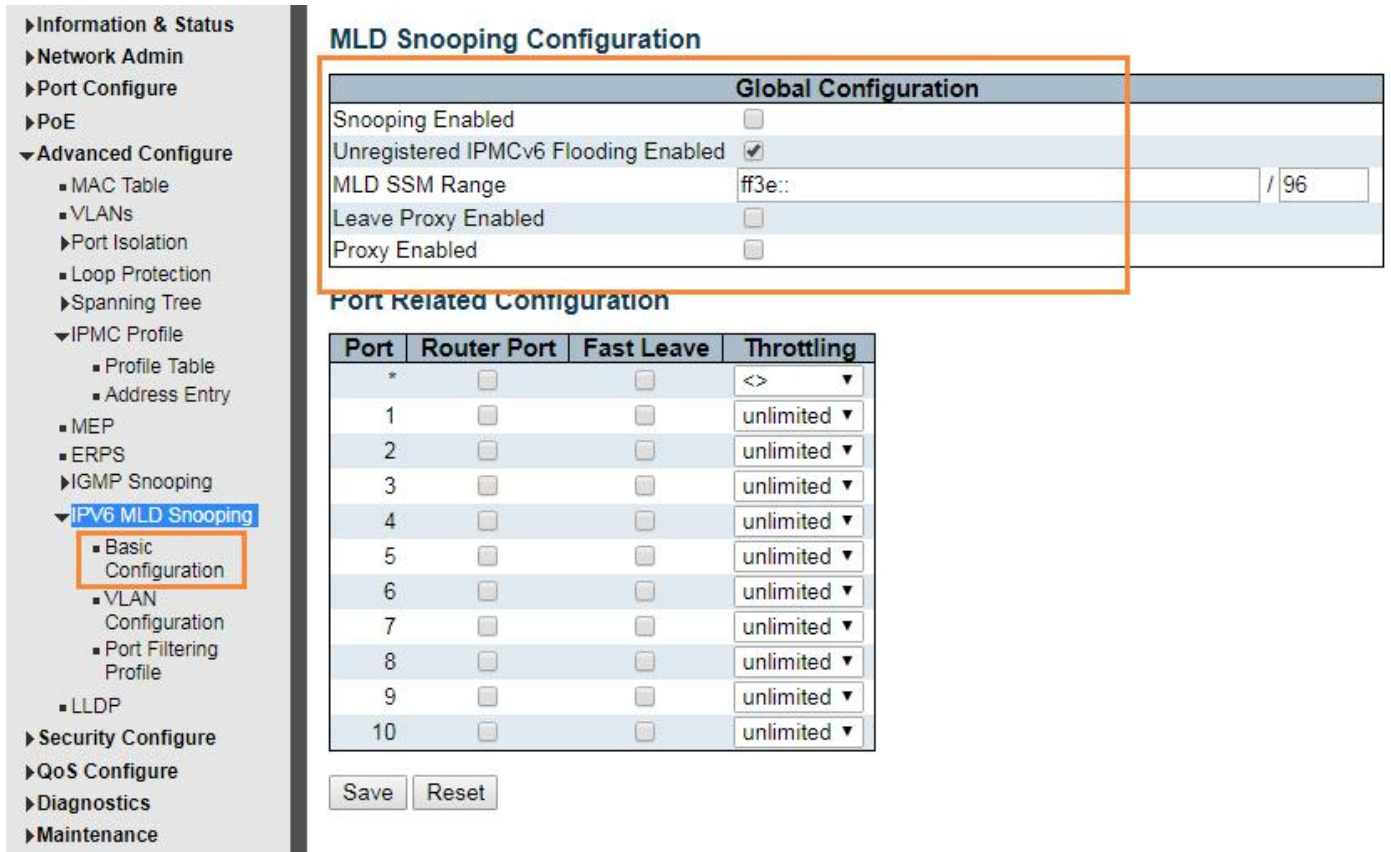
▶Information & Status
▶Network Admin
▶Port Configure
▶PoE
▼Advanced Configure
▪ MAC Table
▪ VLANs
▶Port Isolation
▪ Loop Protection
▶Spanning Tree
▼IPMC Profile
▪ Profile Table
▪ Address Entry
▪ MEP
▪ ERPS
▶IGMP Snooping
▼IPV6 MLD Snooping
▪ Basic Configuration
▪ VLAN Configuration
▪ Port Filtering Profile
▪ LLDP
▶Security Configure
▶QoS Configure
▶Diagnostics
▶Maintenance

MLD Snooping Configuration

| Global Configuration | | |
|---|---|---|
| Snooping Enabled | ☐ | |
| Unregistered IPMCv6 Flooding Enabled | ☑ | |
| MLD SSM Range | ff3e:: | / 96 |
| Leave Proxy Enabled | ☐ | |
| Proxy Enabled | ☐ | |

Port Related Configuration

| Port | Router Port | Fast Leave | Throttling |
|---|---|---|---|
| * | ☐ | ☐ | <> |
| 1 | ☐ | ☐ | unlimited |
| 2 | ☐ | ☐ | unlimited |
| 3 | ☐ | ☐ | unlimited |
| 4 | ☐ | ☐ | unlimited |
| 5 | ☐ | ☐ | unlimited |
| 6 | ☐ | ☐ | unlimited |
| 7 | ☐ | ☐ | unlimited |
| 8 | ☐ | ☐ | unlimited |
| 9 | ☐ | ☐ | unlimited |
| 10 | ☐ | ☐ | unlimited |

Save Reset